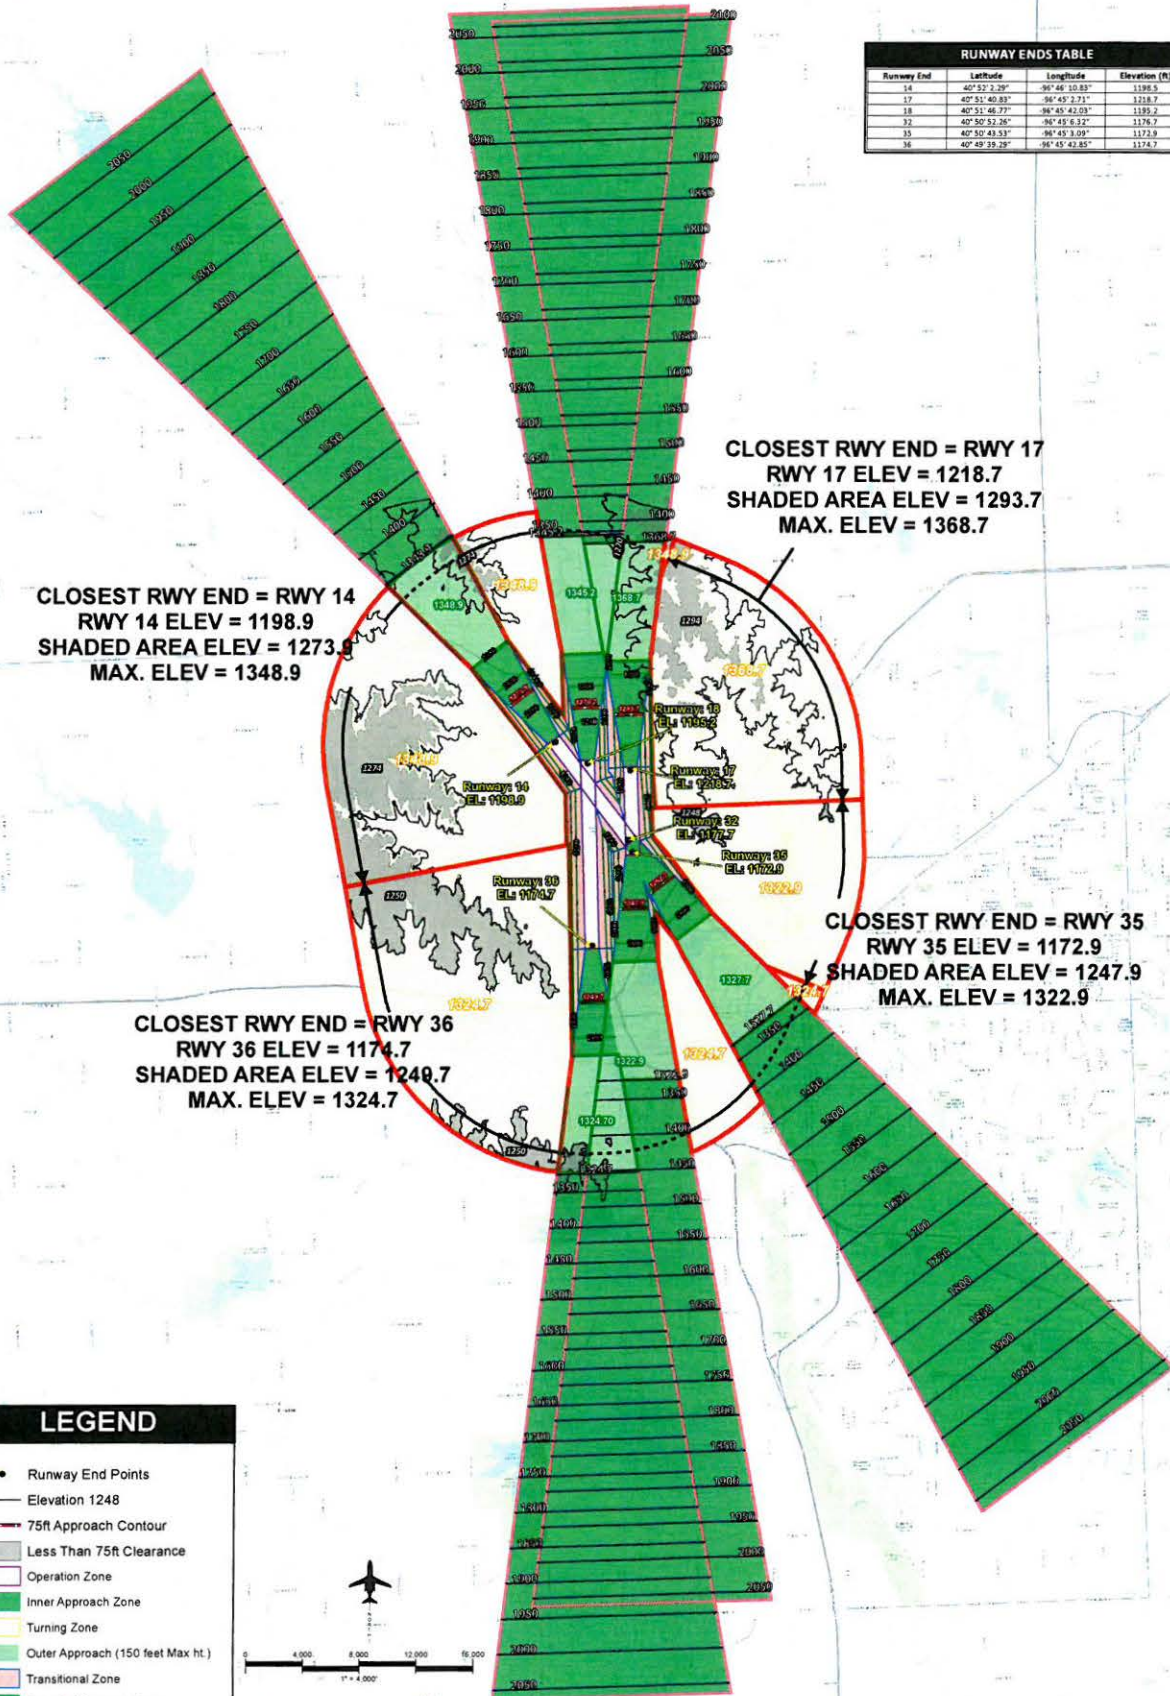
RUNWAY ENDS TABLE

| Runway End | Latitude | Longitude | Elevation (ft) |
|---|---|---|---|
| 14 | 40° 52' 2.29" | -96° 46' 10.83" | 1198.5 |
| 17 | 40° 51' 40.83" | -96° 45' 2.71" | 1218.7 |
| 18 | 40° 51' 46.77" | -96° 45' 42.03" | 1195.2 |
| 32 | 40° 50' 52.26" | -96° 45' 6.32" | 1176.7 |
| 35 | 40° 50' 43.53" | -96° 45' 3.09" | 1172.9 |
| 36 | 40° 49' 39.29" | -96° 45' 42.85" | 1174.7 |

CLOSEST RWY END = RWY 17
RWY 17 ELEV = 1218.7
SHADED AREA ELEV = 1293.7
MAX. ELEV = 1368.7

CLOSEST RWY END = RWY 14
RWY 14 ELEV = 1198.9
SHADED AREA ELEV = 1273.9
MAX. ELEV = 1348.9

CLOSEST RWY END = RWY 35
RWY 35 ELEV = 1172.9
SHADED AREA ELEV = 1247.9
MAX. ELEV = 1322.9

CLOSEST RWY END = RWY 36
RWY 36 ELEV = 1174.7
SHADED AREA ELEV = 1249.7
MAX. ELEV = 1324.7

Runway: 18
EL: 1195.2
Runway: 17
EL: 1218.7
Runway: 14
EL: 1198.9
Runway: 32
EL: 1177.7
Runway: 35
EL: 1172.9
Runway: 36
EL: 1174.7

1348.9 1368.7 1345.2 1294 1274 1273 1248 1250 1322.9 1324.7 1327.7 1324.70

2100 2050 2000 1950 1900 1850 1800 1750 1700 1650 1600 1550 1500 1450 1400 1350 1300

LEGEND
Runway End Points
Elevation 1248
75ft Approach Contour
Less Than 75ft Clearance
Operation Zone
Inner Approach Zone
Turning Zone
Outer Approach (150 feet Max ht.)
Transitional Zone

0 4,000 8,000 12,000 16,000
1" = 4,000'